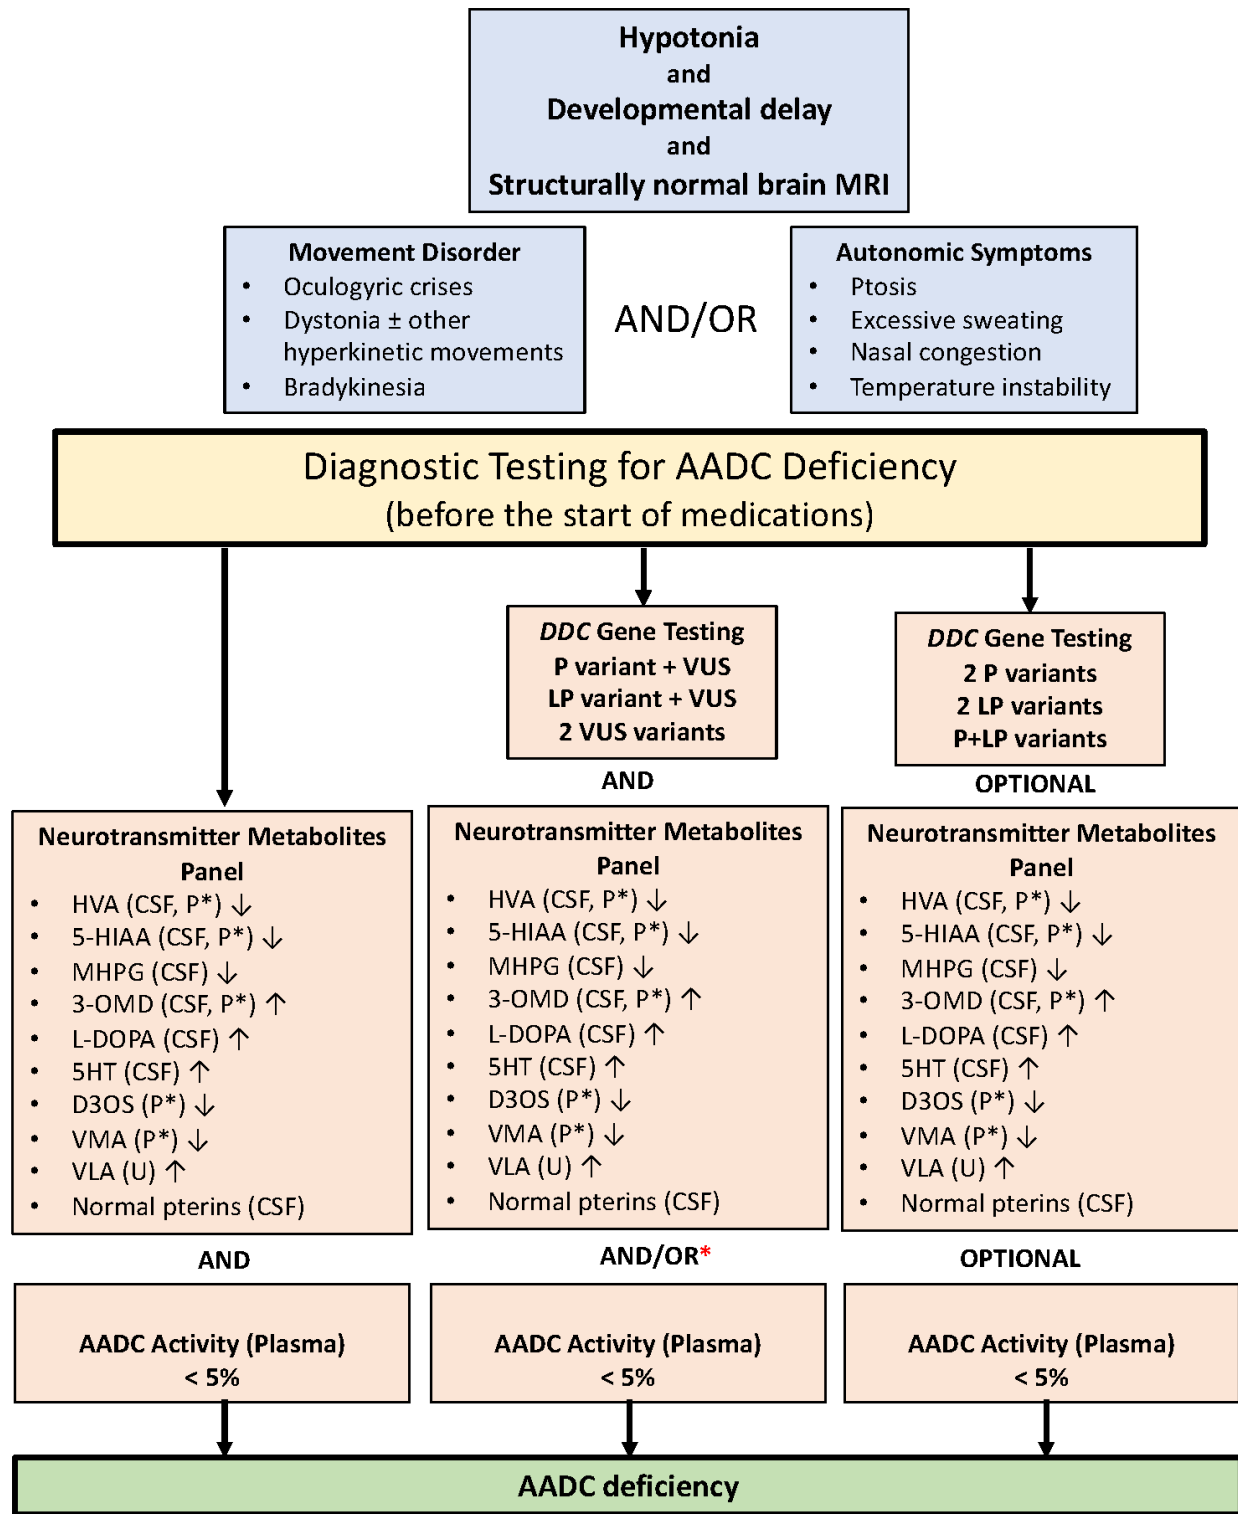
**Hypotonia**
and
**Developmental delay**
and
**Structurally normal brain MRI**

**Movement Disorder**
- Oculogyric crises
- Dystonia ± other hyperkinetic movements
- Bradykinesia

AND/OR

**Autonomic Symptoms**
- Ptosis
- Excessive sweating
- Nasal congestion
- Temperature instability

Diagnostic Testing for AADC Deficiency
(before the start of medications)

***DDC* Gene Testing**
**P variant + VUS**
**LP variant + VUS**
**2 VUS variants**

***DDC* Gene Testing**
**2 P variants**
**2 LP variants**
**P+LP variants**

**AND**

**OPTIONAL**

**Neurotransmitter Metabolites Panel**
- HVA (CSF, P*) ↓
- 5-HIAA (CSF, P*) ↓
- MHPG (CSF) ↓
- 3-OMD (CSF, P*) ↑
- L-DOPA (CSF) ↑
- 5HT (CSF) ↑
- D3OS (P*) ↓
- VMA (P*) ↓
- VLA (U) ↑
- Normal pterins (CSF)

**Neurotransmitter Metabolites Panel**
- HVA (CSF, P*) ↓
- 5-HIAA (CSF, P*) ↓
- MHPG (CSF) ↓
- 3-OMD (CSF, P*) ↑
- L-DOPA (CSF) ↑
- 5HT (CSF) ↑
- D3OS (P*) ↓
- VMA (P*) ↓
- VLA (U) ↑
- Normal pterins (CSF)

**Neurotransmitter Metabolites Panel**
- HVA (CSF, P*) ↓
- 5-HIAA (CSF, P*) ↓
- MHPG (CSF) ↓
- 3-OMD (CSF, P*) ↑
- L-DOPA (CSF) ↑
- 5HT (CSF) ↑
- D3OS (P*) ↓
- VMA (P*) ↓
- VLA (U) ↑
- Normal pterins (CSF)

**AND**

**AND/OR***

**OPTIONAL**

**AADC Activity (Plasma)**
**< 5%**

**AADC Activity (Plasma)**
**< 5%**

**AADC Activity (Plasma)**
**< 5%**

**AADC deficiency**